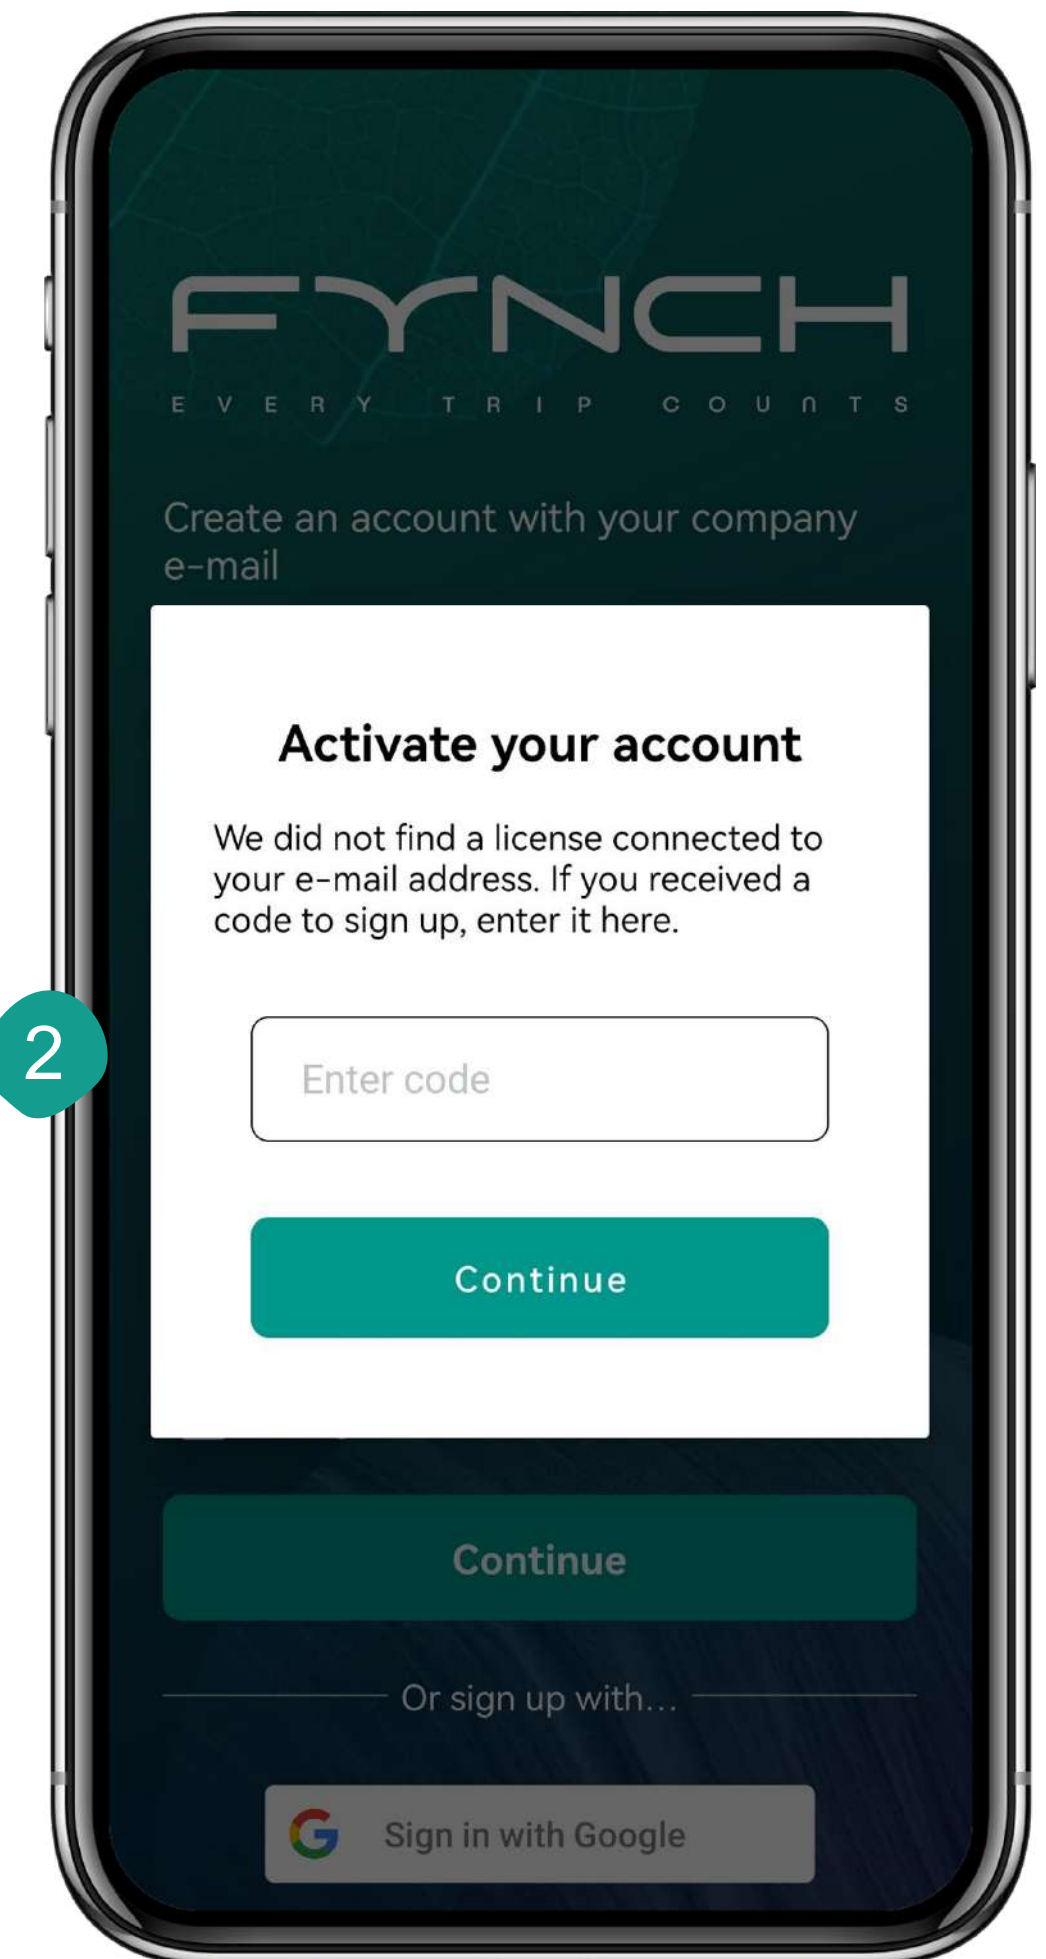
FYNCH

EVERY TRIP COUNTS

Create an account with your company e-mail

Activate your account

We did not find a license connected to your e-mail address. If you received a code to sign up, enter it here.

2

Enter code

Continue

Continue

Or sign up with...

Sign in with Google